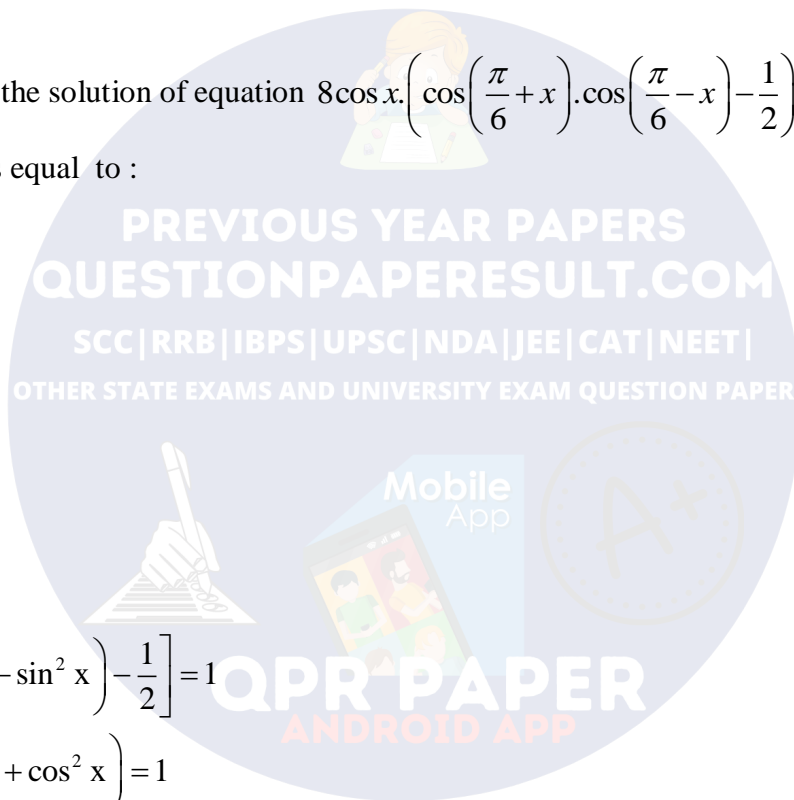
the solution of equation $8\cos x.\left(\cos\left(\frac{\pi}{6}+x\right).\cos\left(\frac{\pi}{6}-x\right)-\frac{1}{2}\right)$

equal to :

PREVIOUS YEAR PAPERS
QUESTIONPAPERESULT.COM
SCC|RRB|IBPS|UPSC|NDA|JEE|CAT|NEET|
OTHER STATE EXAMS AND UNIVERSITY EXAM QUESTION PAPER

Mobile
App

A+

$-\sin^2 x\right)-\frac{1}{2}\right]=1$

QPR PAPER
ANDROID APP

$+\cos^2 x\right)=1$